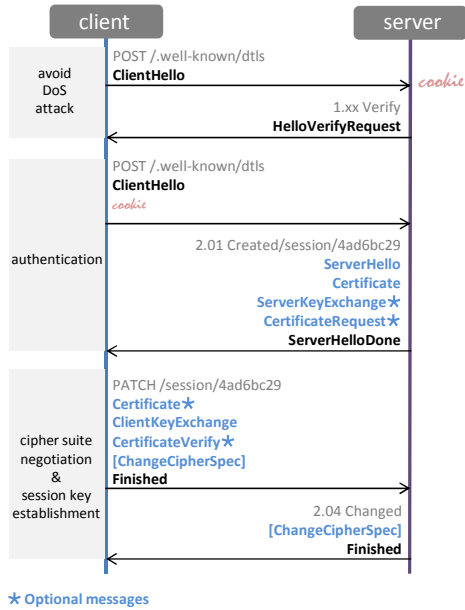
client

server

avoid DoS attack

POST /.well-known/dtls
ClientHello

cookie

1.xx Verify
HelloVerifyRequest

authentication

POST /.well-known/dtls
ClientHello
cookie

2.01 Created/session/4ad6bc29
ServerHello
Certificate
ServerKeyExchange★
CertificateRequest★
ServerHelloDone

cipher suite negotiation & session key establishment

PATCH /session/4ad6bc29
Certificate★
ClientKeyExchange
CertificateVerify★
[ChangeCipherSpec]
Finished

2.04 Changed
[ChangeCipherSpec]
Finished

★ Optional messages